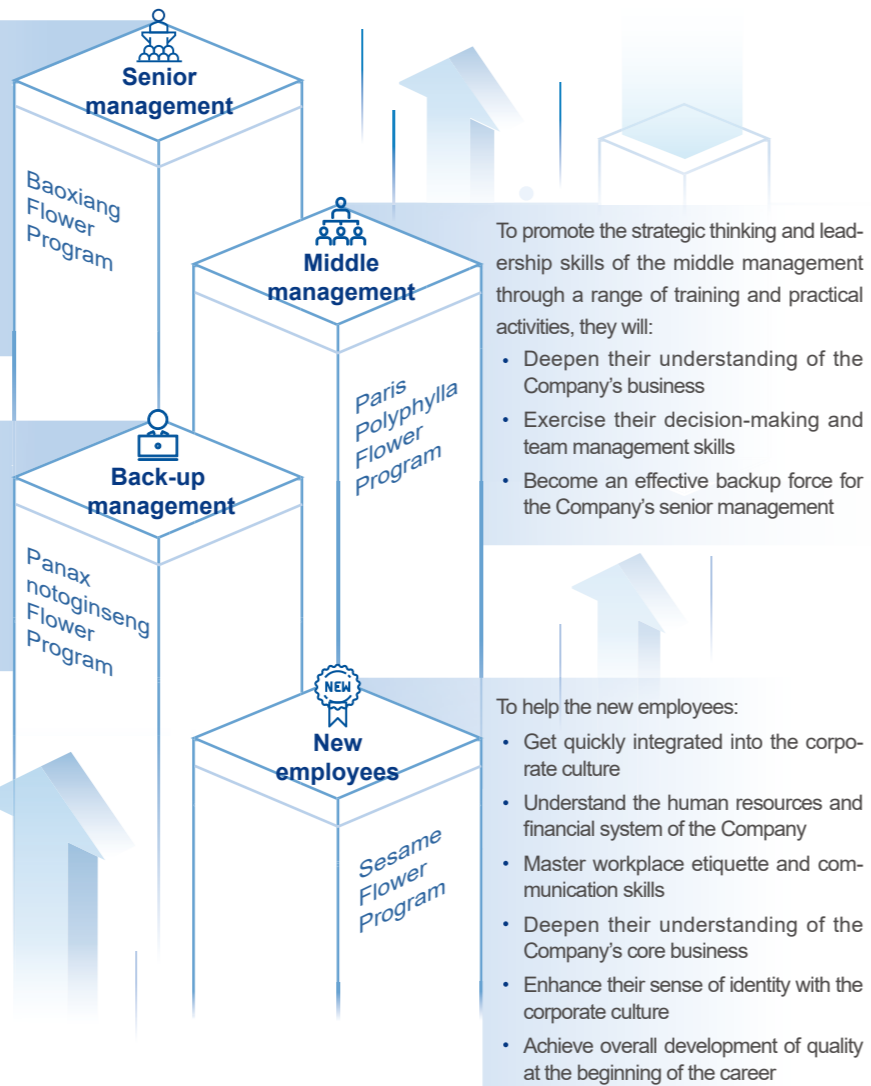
Senior management

Baoxiang Flower Program

Middle management

To promote the strategic thinking and leadership skills of the middle management through a range of training and practical activities, they will:

• Deepen their understanding of the Company's business

• Exercise their decision-making and team management skills

• Become an effective backup force for the Company's senior management

Paris Polyphylla Flower Program

Back-up management

Panax notoginseng Flower Program

NEW

New employees

To help the new employees:

• Get quickly integrated into the corporate culture

• Understand the human resources and financial system of the Company

• Master workplace etiquette and communication skills

• Deepen their understanding of the Company's core business

• Enhance their sense of identity with the corporate culture

• Achieve overall development of quality at the beginning of the career

Sesame Flower Program